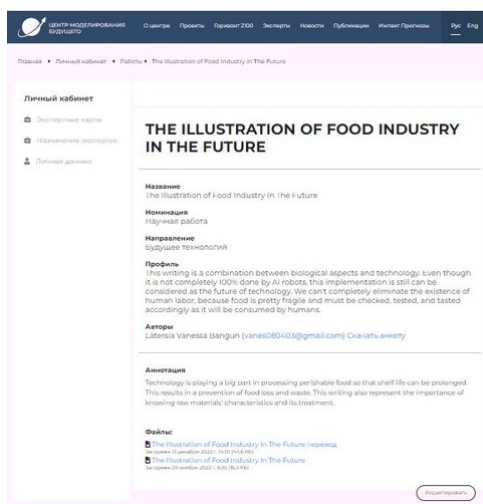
ЦЕНТР МОДЕЛИРОВАНИЯ БУДУЩЕГО

О центре Проекты Горизонт 2100 Эксперты Новости Публикации Интеллект Прогнозы Рус Eng

Главная • Личный кабинет • Работы • The Illustration of Food Industry In The Future

Личный кабинет

Экспертные карты

Назначение экспертов

Личные данные

THE ILLUSTRATION OF FOOD INDUSTRY IN THE FUTURE

Название
The Illustration of Food Industry In The Future

Номинация
Научная работа

Направление
Будущее технологий

Профиль
This writing is a combination between biological aspects and technology. Even though it is not completely 100% done by AI robots, this implementation is still can be considered as the future of technology. We can't completely eliminate the existence of human labor, because food is pretty fragile and must be checked, tested, and tasted accordingly as it will be consumed by humans.

Авторы
Latersia Vanessa Bangun (vanes080403@gmail.com) Скачать анкету

Аннотация
Technology is playing a big part in processing perishable food so that shelf life can be prolonged. This results in a prevention of food loss and waste. This writing also represent the importance of knowing raw materials' characteristics and its treatment.

Файлы:
The Illustration of Food Industry In The Future перевод
Загружен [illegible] 2022 г. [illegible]
The Illustration of Food Industry In The Future
Загружен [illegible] 2022 г. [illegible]

Редактировать